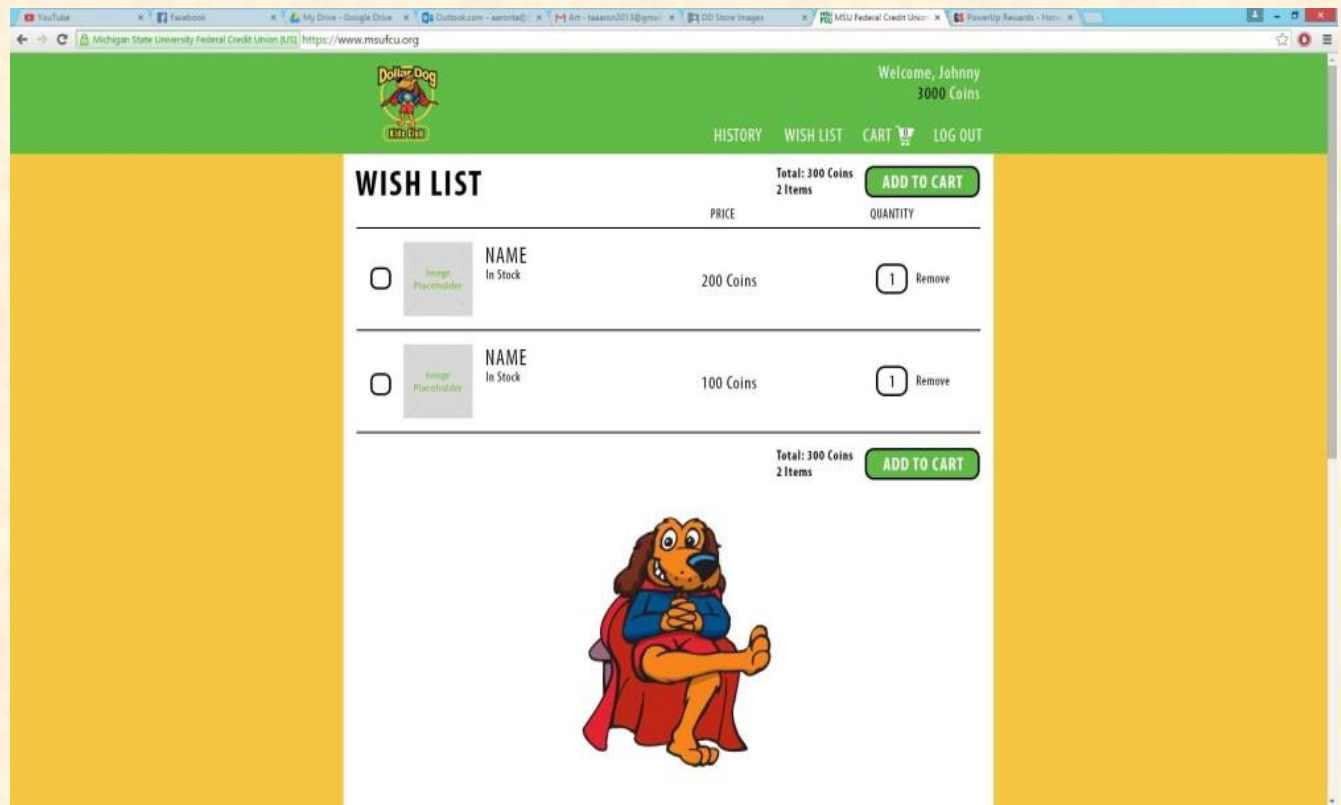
YouTube × Facebook × My Drive - Google Drive × Outlook.com - aaronte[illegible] × Art - taaaron2013@gmai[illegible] × DD Store Images × MSU Federal Credit Union × PowerUp Rewards - Hom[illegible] ×

Michigan State University Federal Credit Union [US] https://www.msufcu.org

Dollar Dog Kids Club

Welcome, Johnny
3000 Coins

HISTORY WISH LIST CART LOG OUT

WISH LIST

Total: 300 Coins
2 Items

ADD TO CART

PRICE QUANTITY

Image Placeholder

NAME
In Stock

200 Coins

1 Remove

Image Placeholder

NAME
In Stock

100 Coins

1 Remove

Total: 300 Coins
2 Items

ADD TO CART